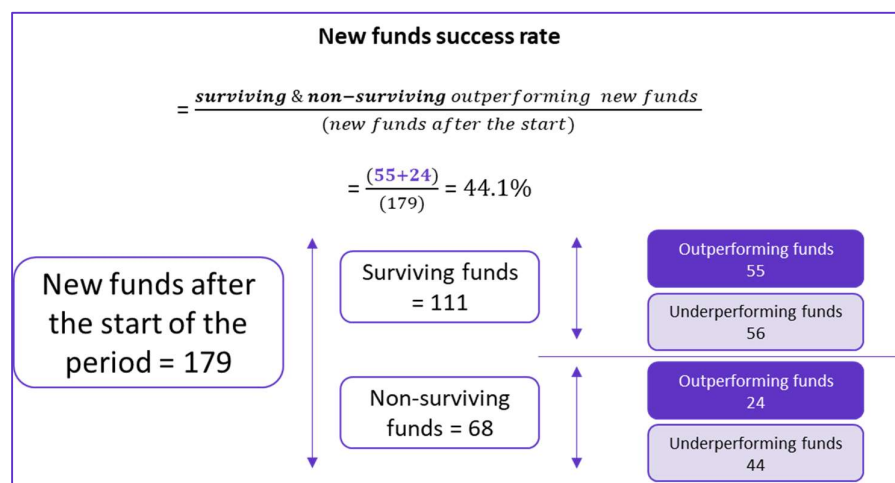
New funds success rate

$= \frac{\textbf{surviving} \; \& \; \textbf{non-surviving} \; outperforming \;\; new \; funds}{(new \; funds \; after \; the \; start)}$

$= \frac{(\mathbf{55+24})}{(179)} = 44.1\%$

New funds after the start of the period = 179

Surviving funds = 111

Non-surviving funds = 68

Outperforming funds 55

Underperforming funds 56

Outperforming funds 24

Underperforming funds 44